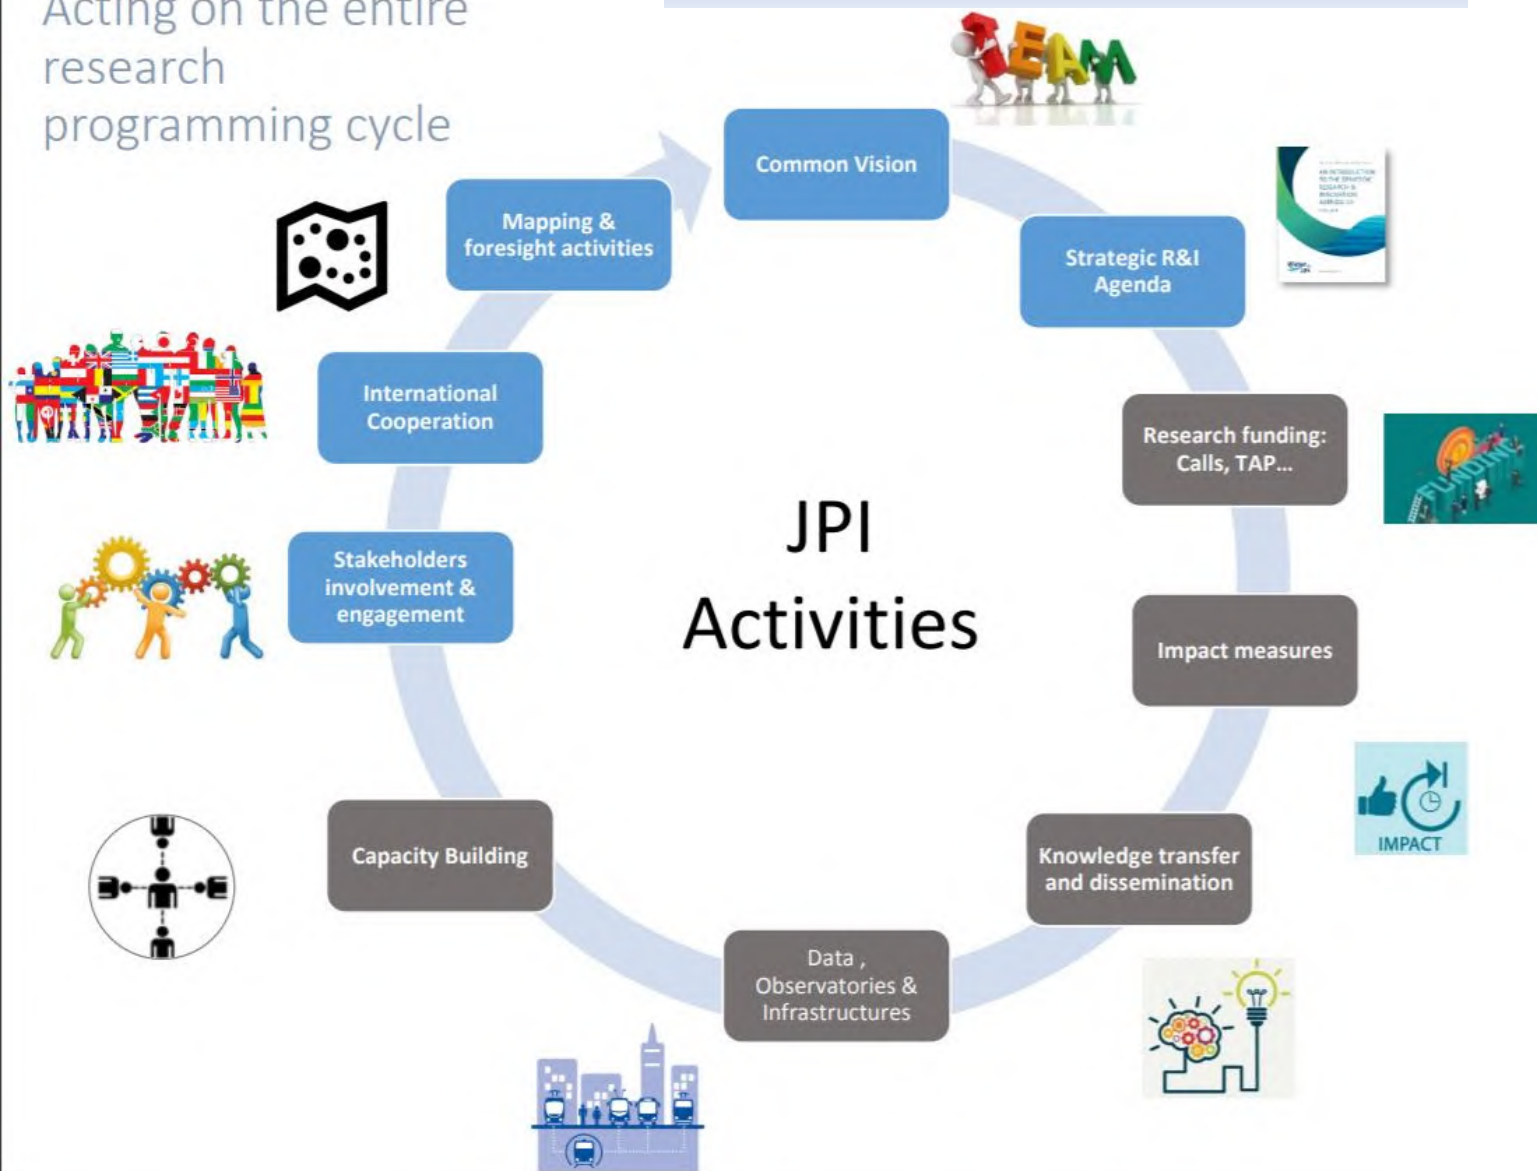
Acting on the entire research programming cycle

TEAM

Common Vision

Strategic R&I Agenda

Research funding: Calls, TAP...

Impact measures

IMPACT

Knowledge transfer and dissemination

Data , Observatories & Infrastructures

Capacity Building

Stakeholders involvement & engagement

International Cooperation

Mapping & foresight activities

JPI Activities